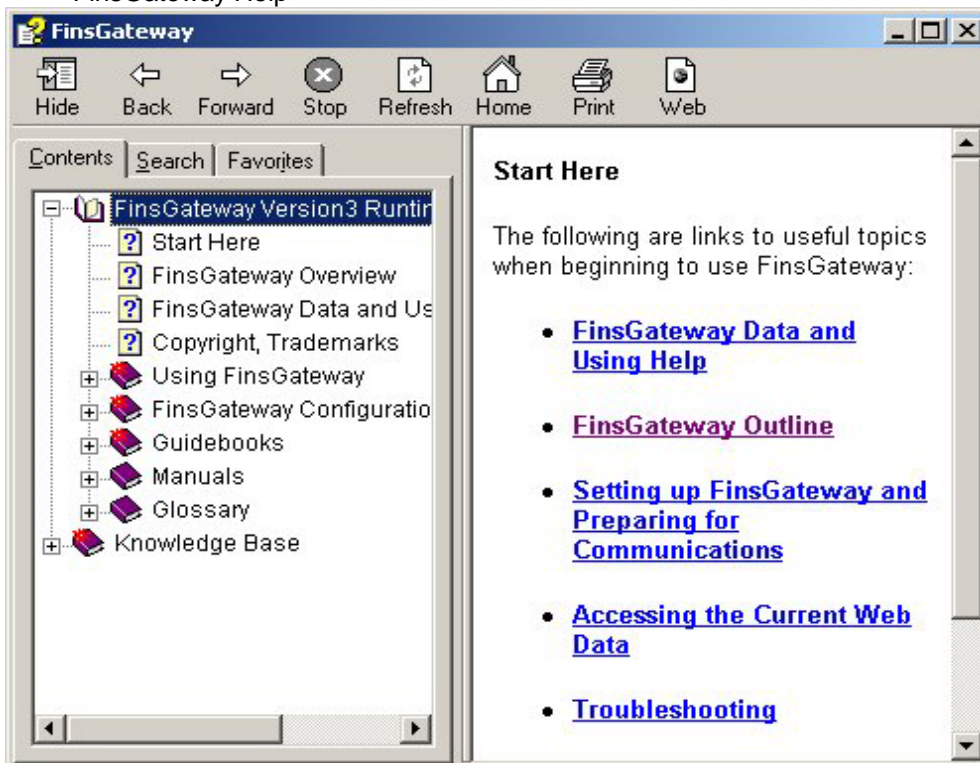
FinsGateway Help

FinsGateway

Hide Back Forward Stop Refresh Home Print Web

Contents Search Favorites

FinsGateway Version3 Runtin
Start Here
FinsGateway Overview
FinsGateway Data and Us
Copyright, Trademarks
Using FinsGateway
FinsGateway Configuratio
Guidebooks
Manuals
Glossary
Knowledge Base

Start Here

The following are links to useful topics when beginning to use FinsGateway:

- FinsGateway Data and Using Help
- FinsGateway Outline
- Setting up FinsGateway and Preparing for Communications
- Accessing the Current Web Data
- Troubleshooting